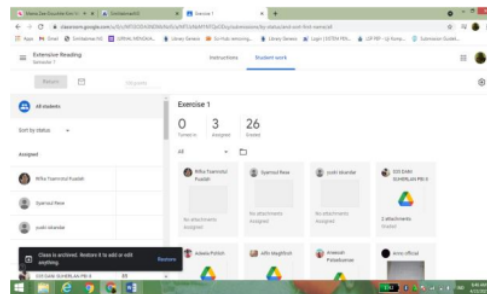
Extensive Reading
Semester 1

Instructions Student work

Return

All students

Sort by status

Assigned

Rifka Syamsiyul Fuadah

Syarnoul Rase

yuski iskandar

Exercise 1

0 Turned in
3 Assigned
26 Graded

All

Rifka Syamsiyul Fuadah
No attachments
Assigned

Syarnoul Rase
No attachments
Assigned

yuski iskandar
No attachments
Assigned

DOI DANI SUHERLAN PBI 6
2 attachments
Graded

Adeela Putish

Alfo Maghfiroh

Anwesh Putrakusma

Arno official

Class is archived. Restore it to edit or add anything. Restore

DOI DANI SUHERLAN PBI 6